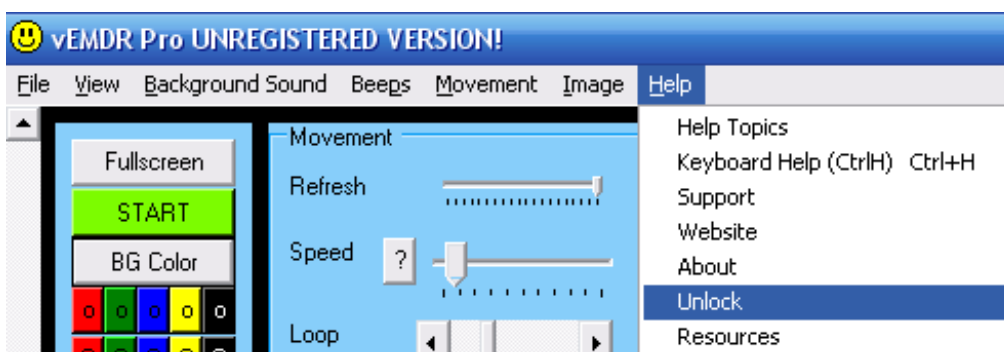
vEMDR Pro UNREGISTERED VERSION!

File View Background Sound Beeps Movement Image Help

Fullscreen
START
BG Color
o o o o o

Movement
Refresh
Speed ?
Loop

Help Topics
Keyboard Help (CtrlH) Ctrl+H
Support
Website
About
Unlock
Resources